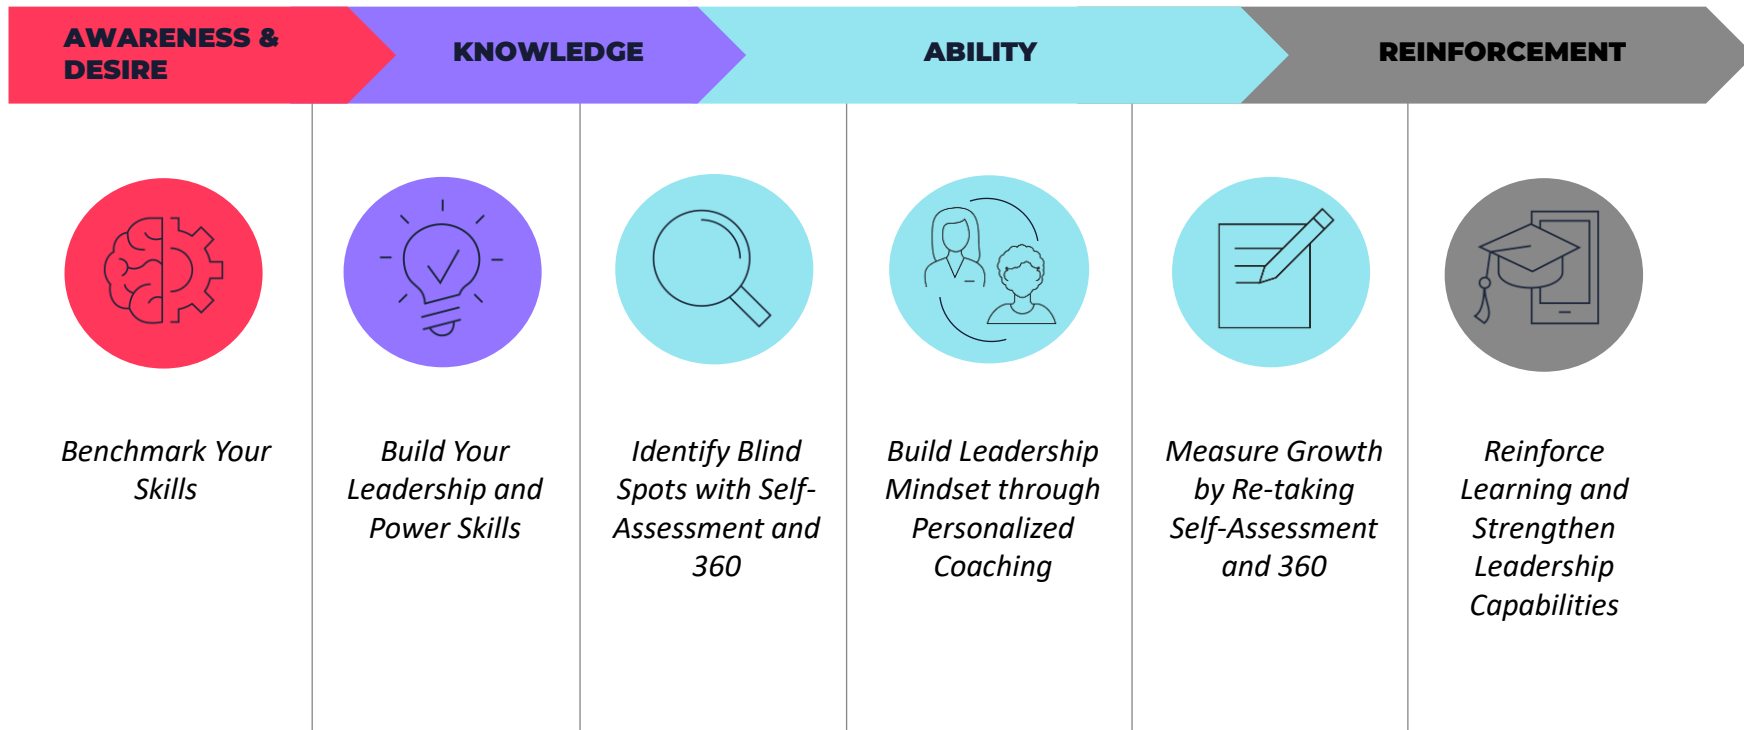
AWARENESS & DESIRE

KNOWLEDGE

ABILITY

REINFORCEMENT

Benchmark Your Skills

Build Your Leadership and Power Skills

Identify Blind Spots with Self-Assessment and 360

Build Leadership Mindset through Personalized Coaching

Measure Growth by Re-taking Self-Assessment and 360

Reinforce Learning and Strengthen Leadership Capabilities